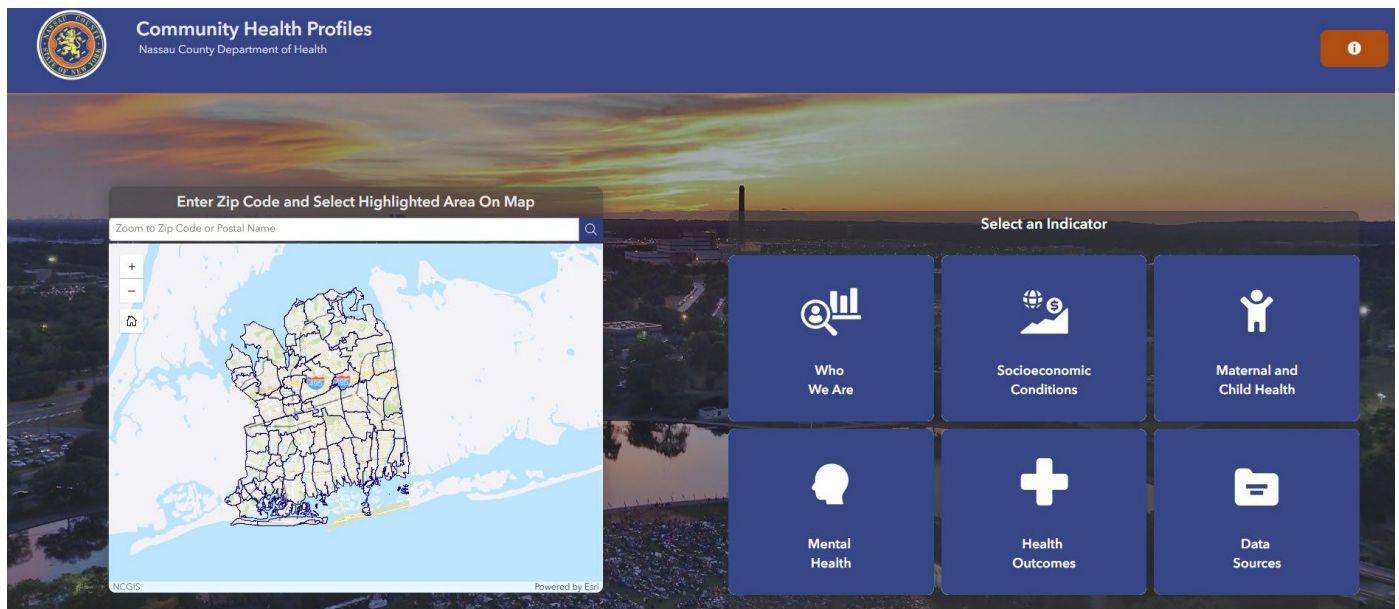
Community Health Profiles
Nassau County Department of Health

Enter Zip Code and Select Highlighted Area On Map

Zoom to Zip Code or Postal Name

+
−

495

NCGIS
Powered by Esri

Select an Indicator

Who We Are

Socioeconomic Conditions

Maternal and Child Health

Mental Health

Health Outcomes

Data Sources